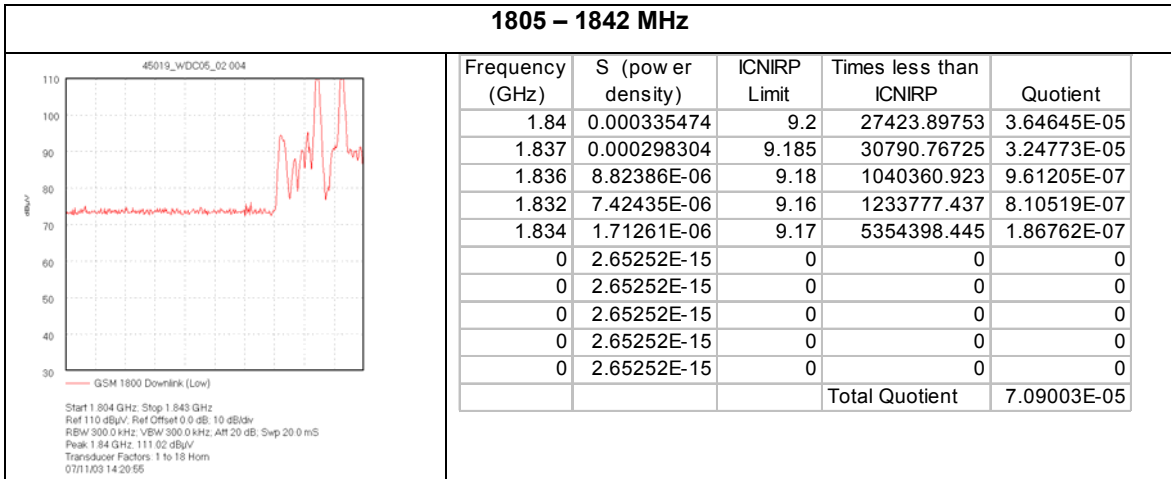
1805 – 1842 MHz

45019_WDC05_02:004

110
100
90
80
70
60
50
40
30

dBµV

GSM 1800 Downlink (Low)

Start 1.804 GHz; Stop 1.843 GHz
Ref 110 dBµV; Ref Offset 0.0 dB; 10 dB/div
RBW 300.0 kHz; VBW 300.0 kHz; Att 20 dB; Swp 20.0 mS
Peak 1.84 GHz, 111.02 dBµV
Transducer Factors: 1 to 18 Horn
07/11/03 14:20:55

| Frequency (GHz) | S (pow er density) | ICNIRP Limit | Times less than ICNIRP | Quotient |
|---|---|---|---|---|
| 1.84 | 0.000335474 | 9.2 | 27423.89753 | 3.64645E-05 |
| 1.837 | 0.000298304 | 9.185 | 30790.76725 | 3.24773E-05 |
| 1.836 | 8.82386E-06 | 9.18 | 1040360.923 | 9.61205E-07 |
| 1.832 | 7.42435E-06 | 9.16 | 1233777.437 | 8.10519E-07 |
| 1.834 | 1.71261E-06 | 9.17 | 5354398.445 | 1.86762E-07 |
| 0 | 2.65252E-15 | 0 | 0 | 0 |
| 0 | 2.65252E-15 | 0 | 0 | 0 |
| 0 | 2.65252E-15 | 0 | 0 | 0 |
| 0 | 2.65252E-15 | 0 | 0 | 0 |
| 0 | 2.65252E-15 | 0 | 0 | 0 |
| | | | Total Quotient | 7.09003E-05 |